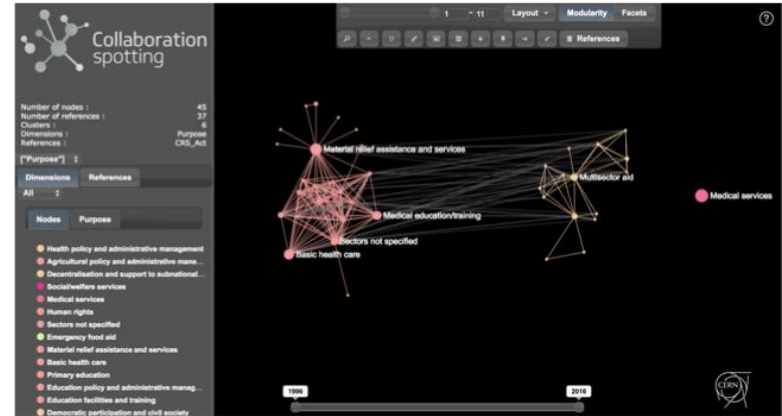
Collaboration spotting

Number of nodes : 45
Number of references : 37
Clusters : 6
Dimensions : Purpose
References : CRS_Act

["Purpose"]

Dimensions References

All

Nodes Purpose

Health policy and administrative management
Agricultural policy and administrative mana...
Decentralisation and support to subnational...
Social/welfare services
Medical services
Human rights
Sectors not specified
Emergency food aid
Material relief assistance and services
Basic health care
Primary education
Education policy and administrative manag...
Education facilities and training
Democratic participation and civil society

1 - 11 Layout Modularity Facets

References

Material relief assistance and services
Multisector aid
Medical services
Medical education/training
Sectors not specified
Basic health care

1996 2016

CERN

?